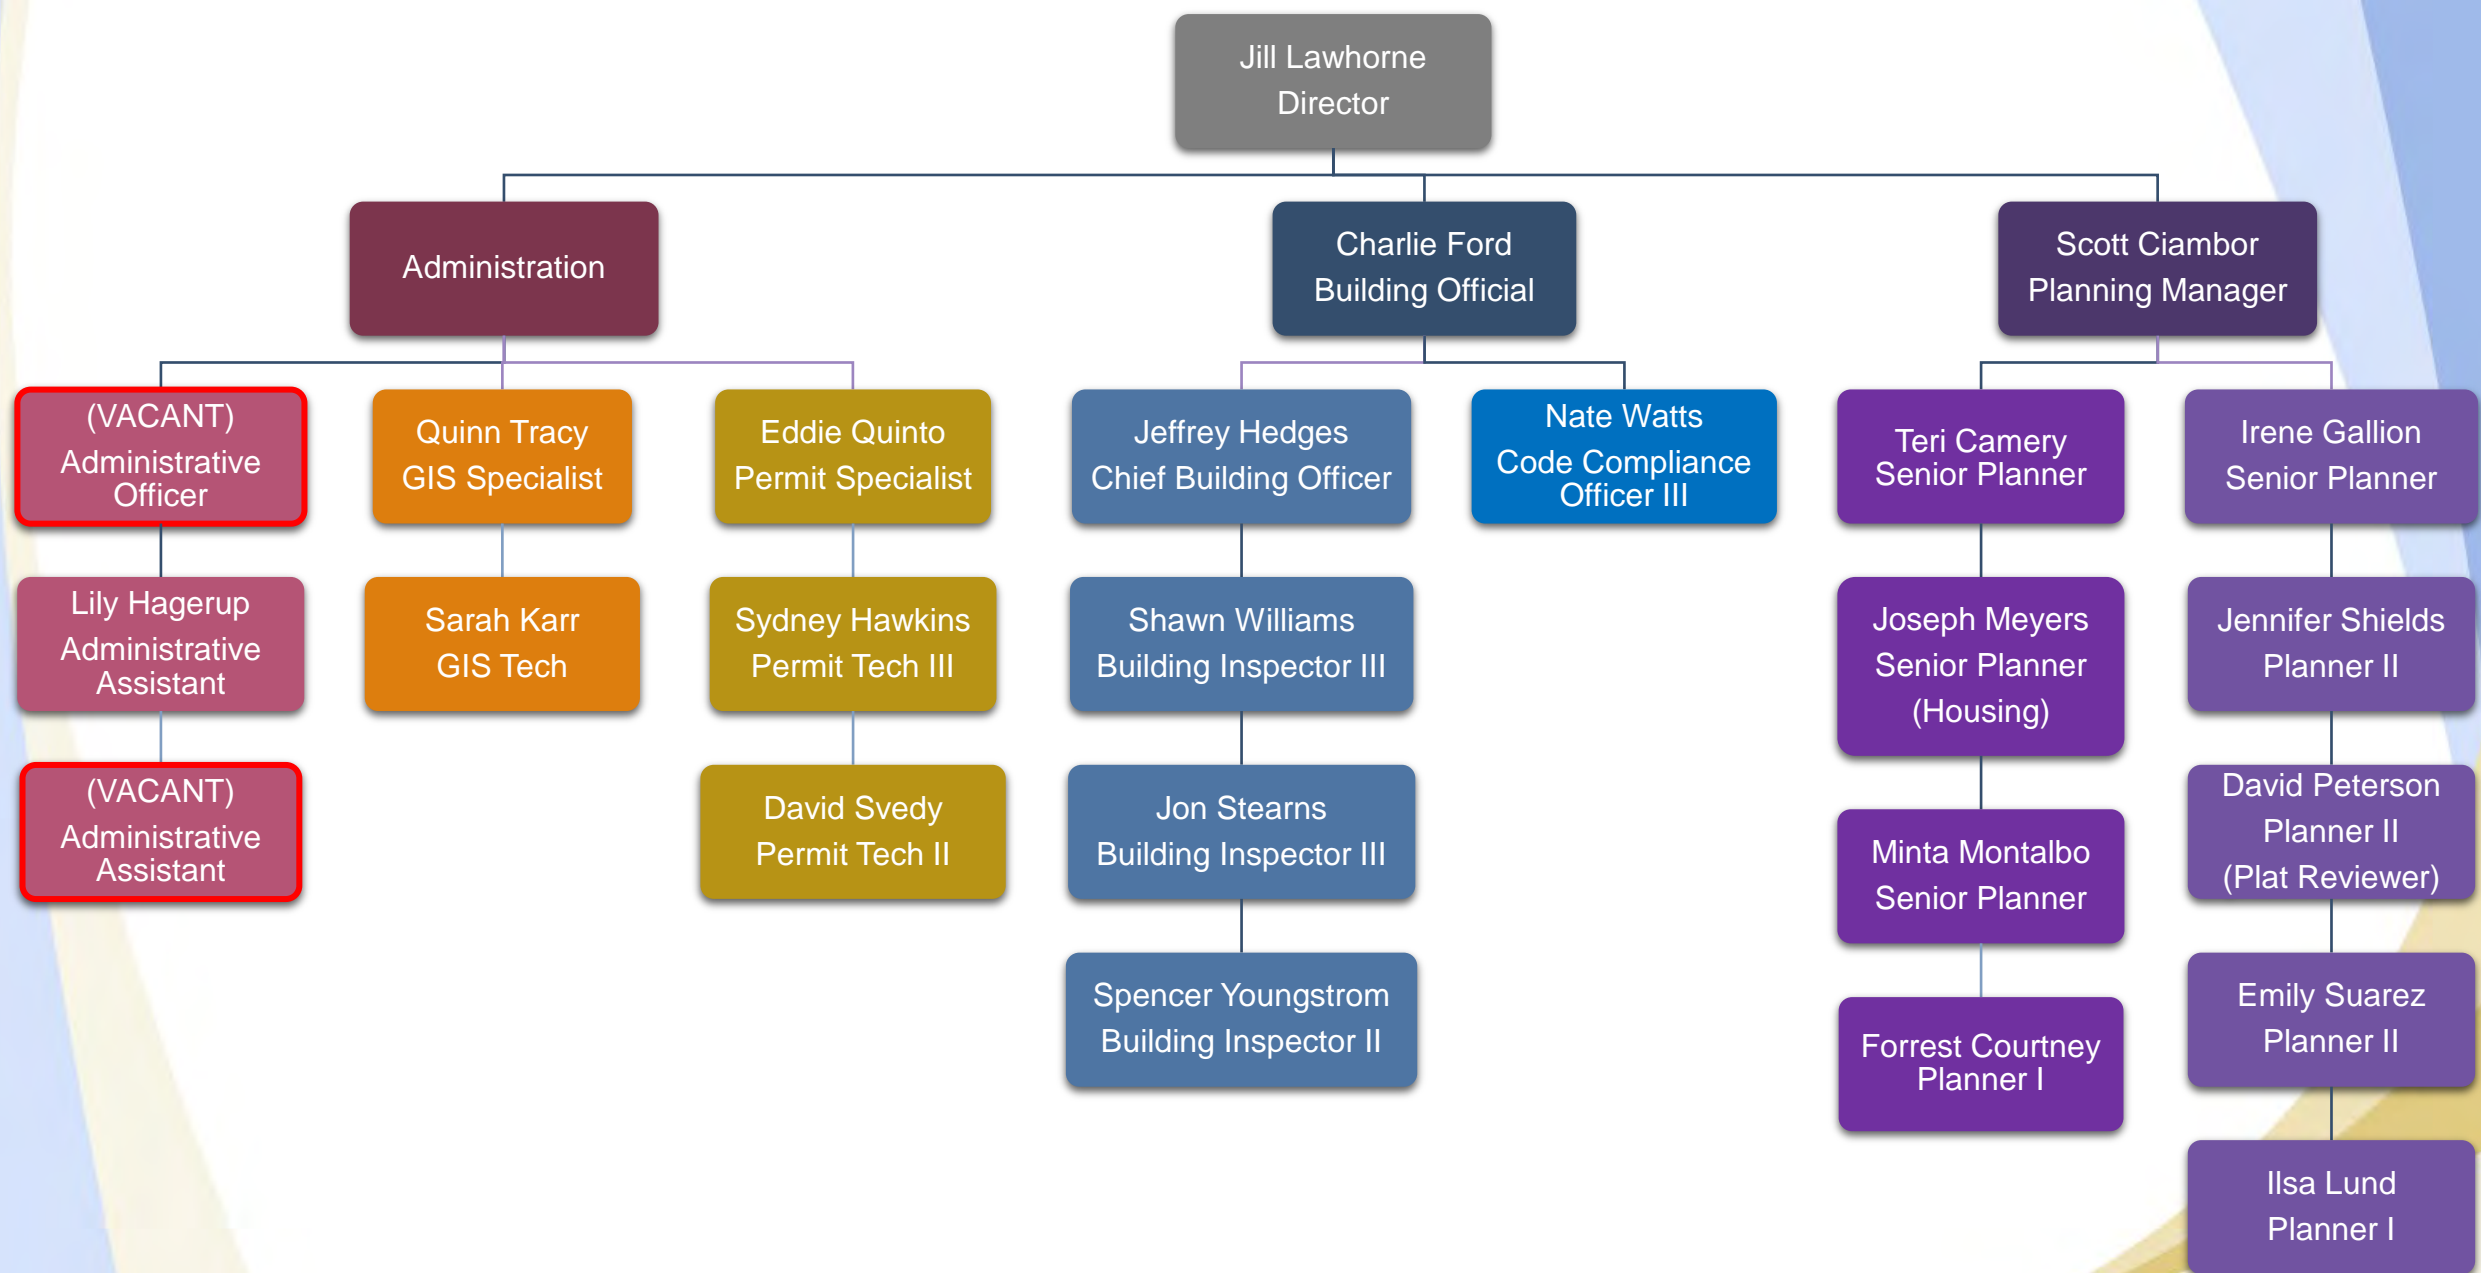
Jill Lawhorne
Director

Administration

(VACANT)
Administrative Officer

Lily Hagerup
Administrative Assistant

(VACANT)
Administrative Assistant

Quinn Tracy
GIS Specialist

Sarah Karr
GIS Tech

Eddie Quinto
Permit Specialist

Sydney Hawkins
Permit Tech III

David Svedy
Permit Tech II

Charlie Ford
Building Official

Jeffrey Hedges
Chief Building Officer

Shawn Williams
Building Inspector III

Jon Stearns
Building Inspector III

Spencer Youngstrom
Building Inspector II

Nate Watts
Code Compliance Officer III

Scott Ciambor
Planning Manager

Teri Camery
Senior Planner

Joseph Meyers
Senior Planner
(Housing)

Minta Montalbo
Senior Planner

Forrest Courtney
Planner I

Irene Gallion
Senior Planner

Jennifer Shields
Planner II

David Peterson
Planner II
(Plat Reviewer)

Emily Suarez
Planner II

Ilsa Lund
Planner I